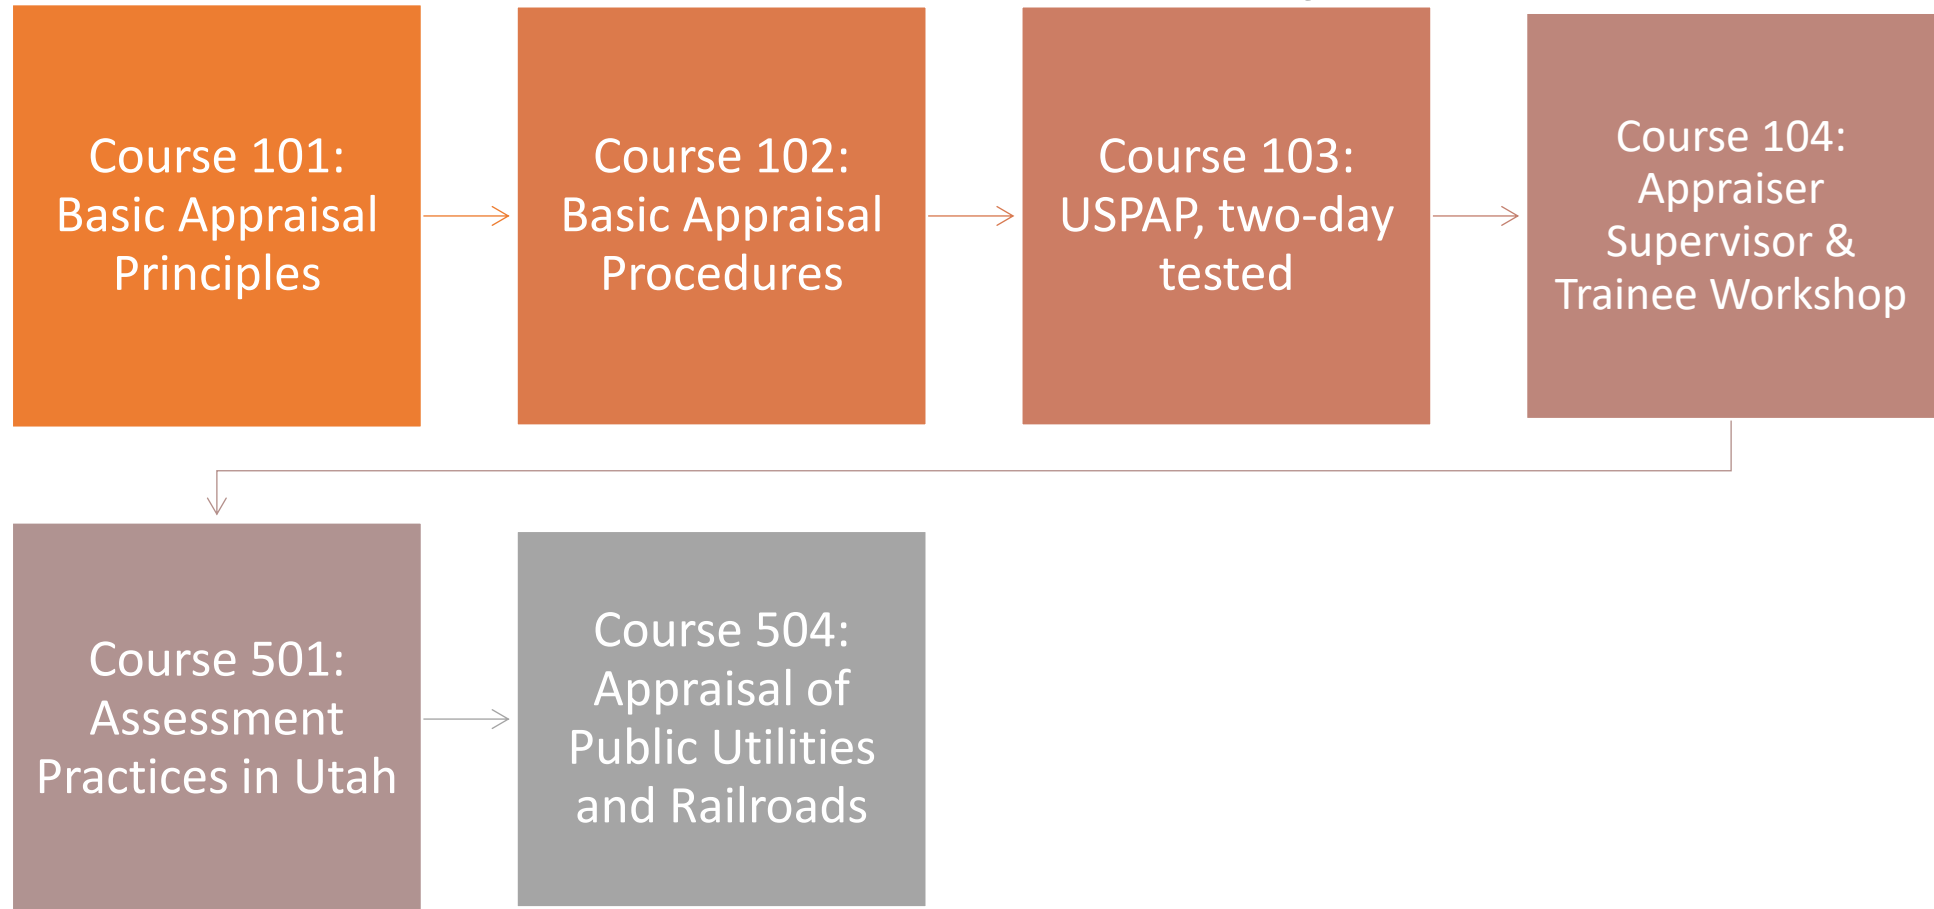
Course 101: Basic Appraisal Principles

Course 102: Basic Appraisal Procedures

Course 103: USPAP, two-day tested

Course 104: Appraiser Supervisor & Trainee Workshop

Course 501: Assessment Practices in Utah

Course 504: Appraisal of Public Utilities and Railroads